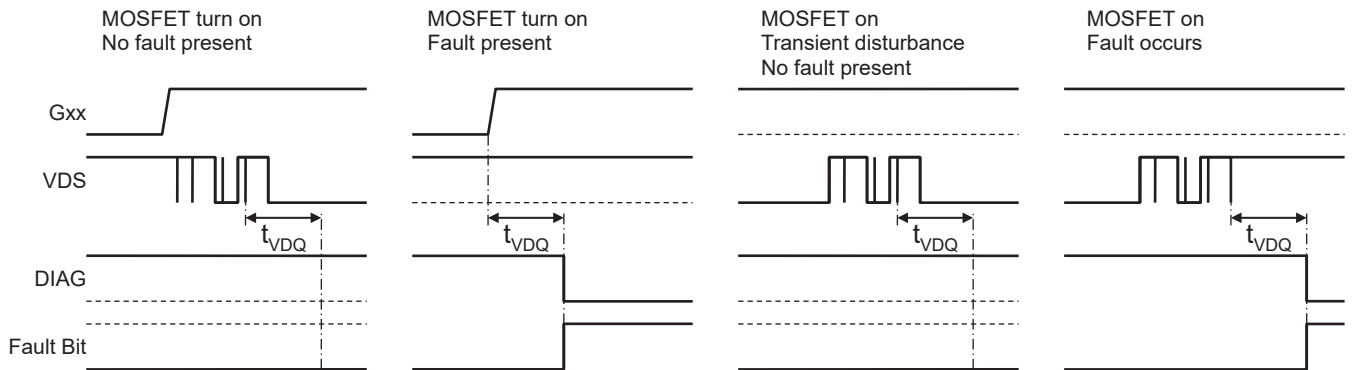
MOSFET turn on
No fault present

MOSFET turn on
Fault present

MOSFET on
Transient disturbance
No fault present

MOSFET on
Fault occurs

Gxx

VDS

$t_{VDQ}$

$t_{VDQ}$

$t_{VDQ}$

$t_{VDQ}$

DIAG

Fault Bit